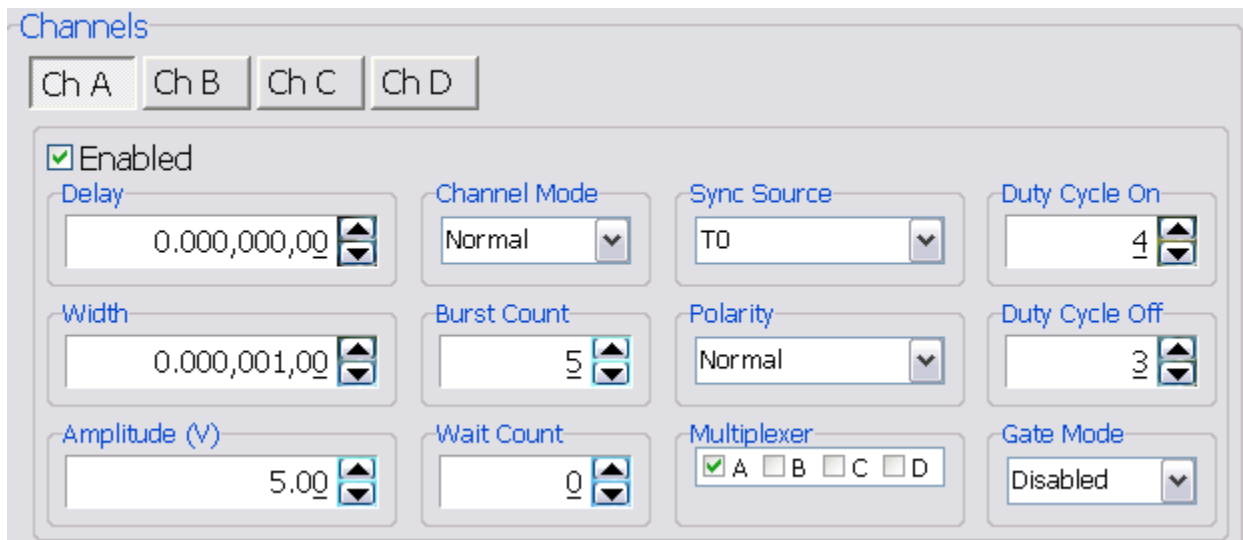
Channels

Ch A | Ch B | Ch C | Ch D

☑ Enabled

Delay
0.000,000,00

Channel Mode
Normal

Sync Source
T0

Duty Cycle On
4

Width
0.000,001,00

Burst Count
5

Polarity
Normal

Duty Cycle Off
3

Amplitude (V)
5.00

Wait Count
0

Multiplexer
☑ A ☐ B ☐ C ☐ D

Gate Mode
Disabled